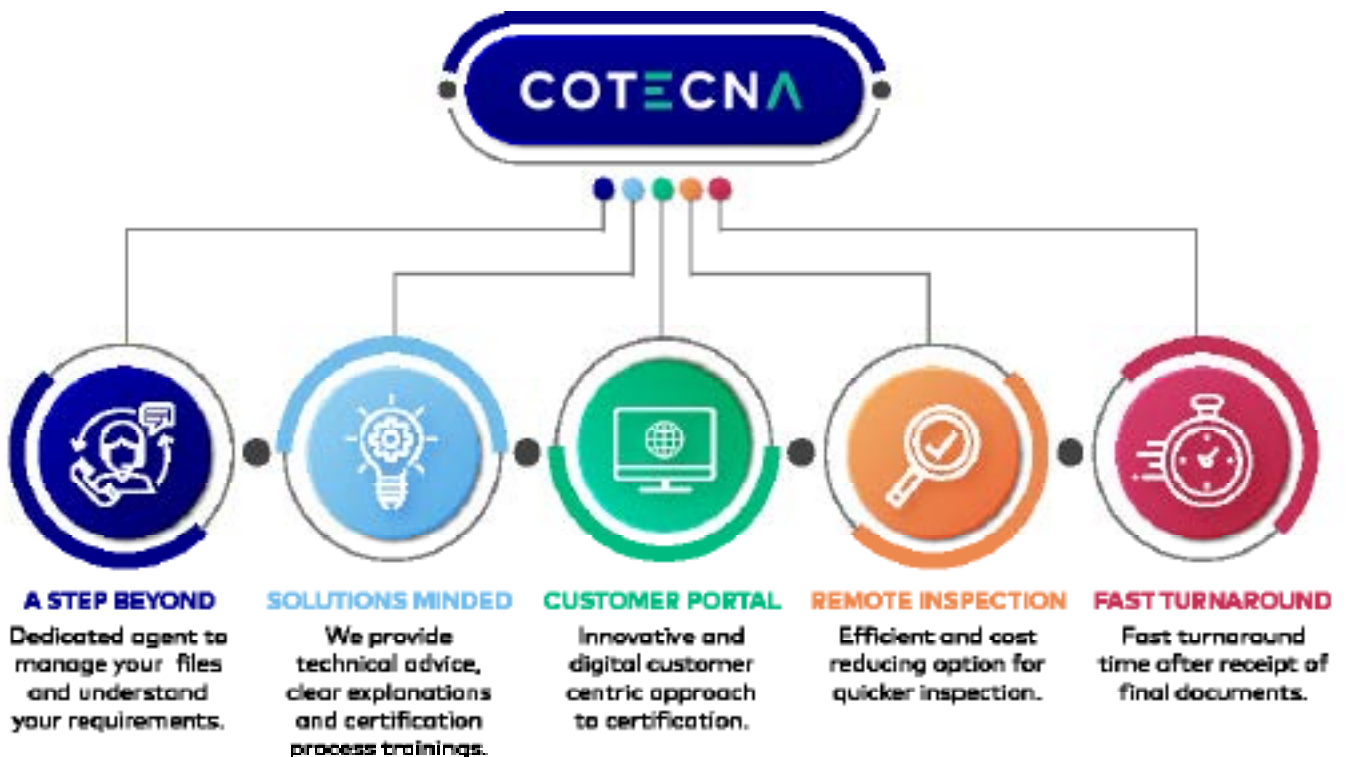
COTECNA

A STEP BEYOND
Dedicated agent to manage your files and understand your requirements.

SOLUTIONS MINDED
We provide technical advice, clear explanations and certification process trainings.

CUSTOMER PORTAL
Innovative and digital customer centric approach to certification.

REMOTE INSPECTION
Efficient and cost reducing option for quicker inspection.

FAST TURNAROUND
Fast turnaround time after receipt of final documents.